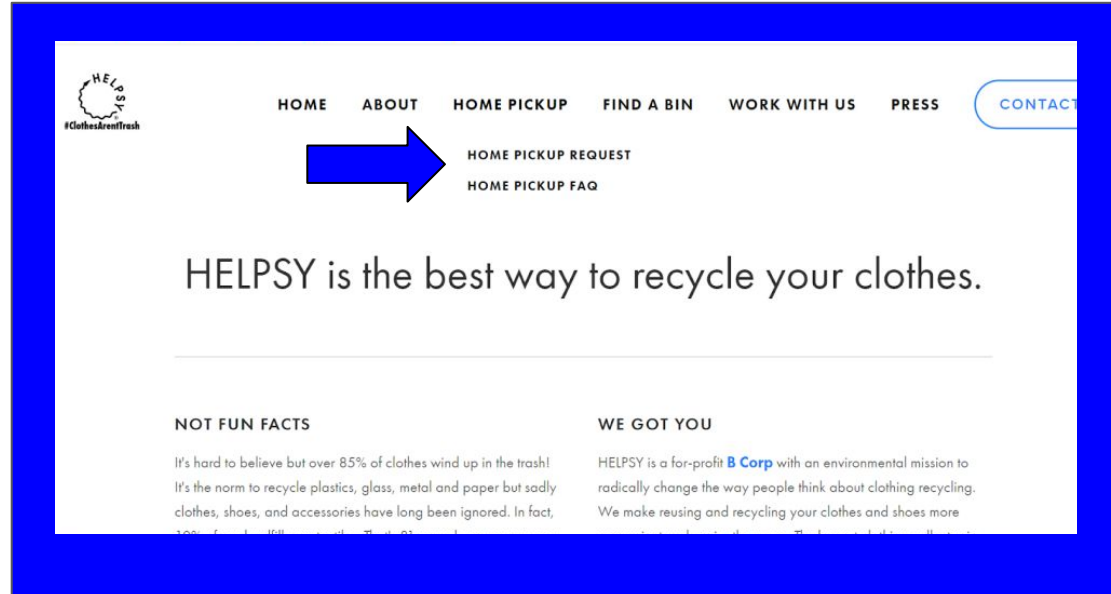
HELPSY
#ClothesArentTrash

HOME ABOUT HOME PICKUP FIND A BIN WORK WITH US PRESS CONTACT

HOME PICKUP REQUEST
HOME PICKUP FAQ

HELPSY is the best way to recycle your clothes.

NOT FUN FACTS

It's hard to believe but over 85% of clothes wind up in the trash! It's the norm to recycle plastics, glass, metal and paper but sadly clothes, shoes, and accessories have long been ignored. In fact, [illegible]

WE GOT YOU

HELPSY is a for-profit B Corp with an environmental mission to radically change the way people think about clothing recycling. We make reusing and recycling your clothes and shoes more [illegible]